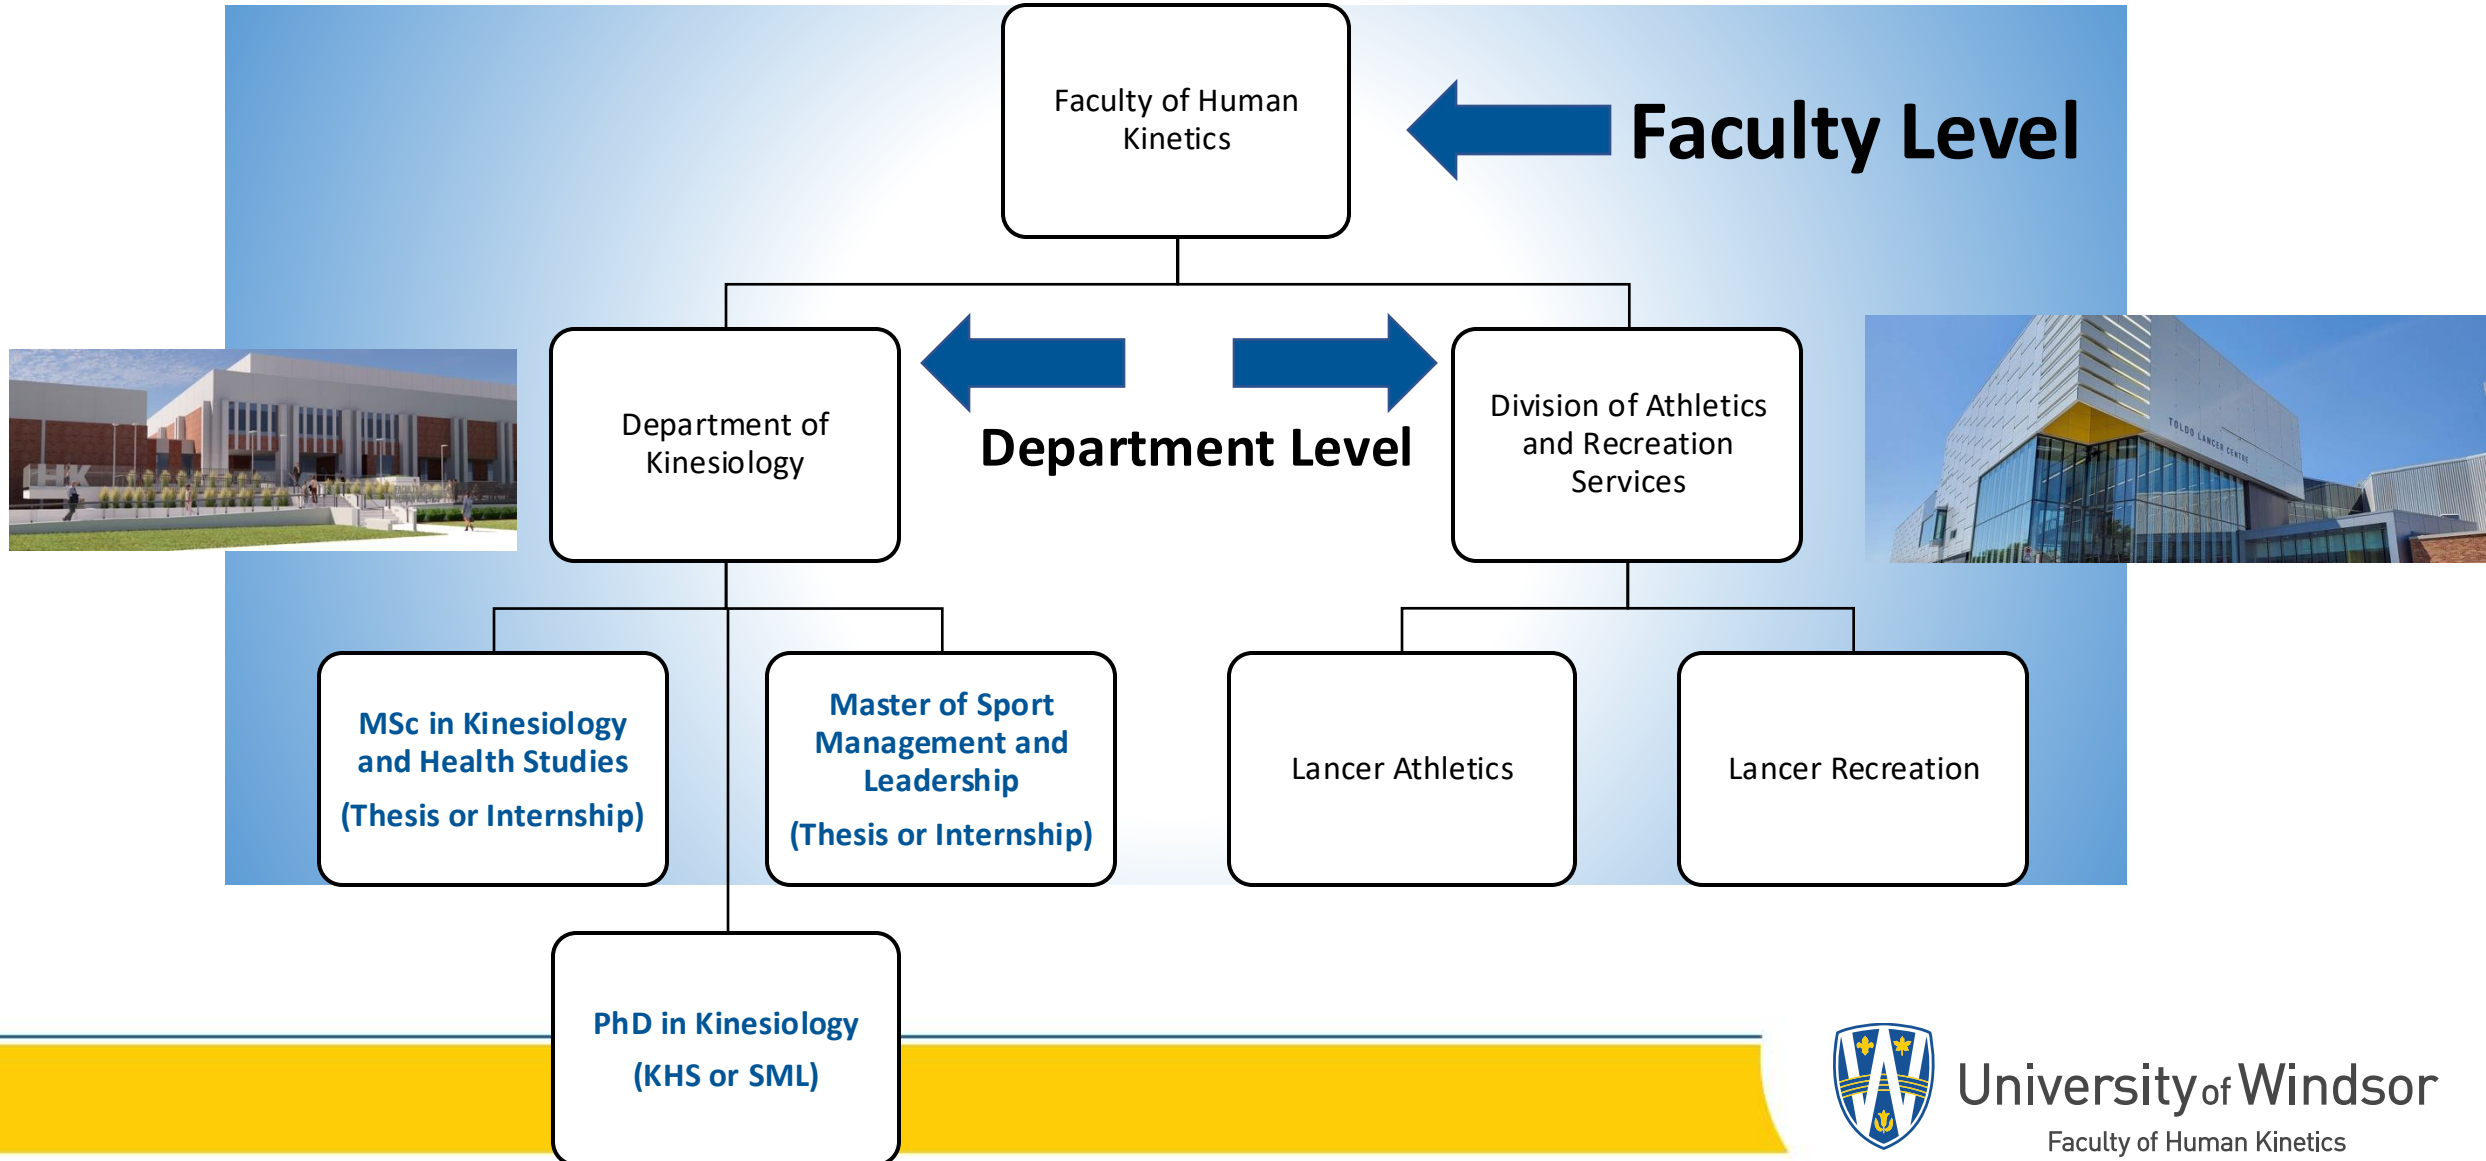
Faculty of Human Kinetics

Faculty Level

Department of Kinesiology

Department Level

Division of Athletics and Recreation Services

MSc in Kinesiology and Health Studies
(Thesis or Internship)

Master of Sport Management and Leadership
(Thesis or Internship)

Lancer Athletics

Lancer Recreation

PhD in Kinesiology
(KHS or SML)

HK

TOLDO LANCER CENTRE

University of Windsor
Faculty of Human Kinetics